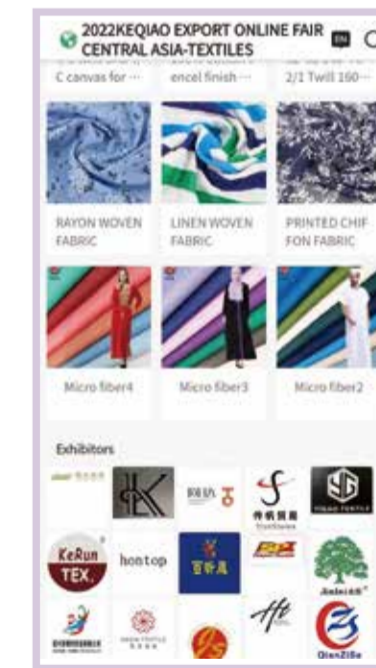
2022KEQIAO EXPORT ONLINE FAIR CENTRAL ASIA-TEXTILES

EN

C canvas for ···

encel finish ···

2/1 Twill 160···

RAYON WOVEN FABRIC

LINEN WOVEN FABRIC

PRINTED CHIFFON FABRIC

Micro fiber4

Micro fiber3

Micro fiber2

Exhibitors

KeRun TEX.

hontop

QianZiBo